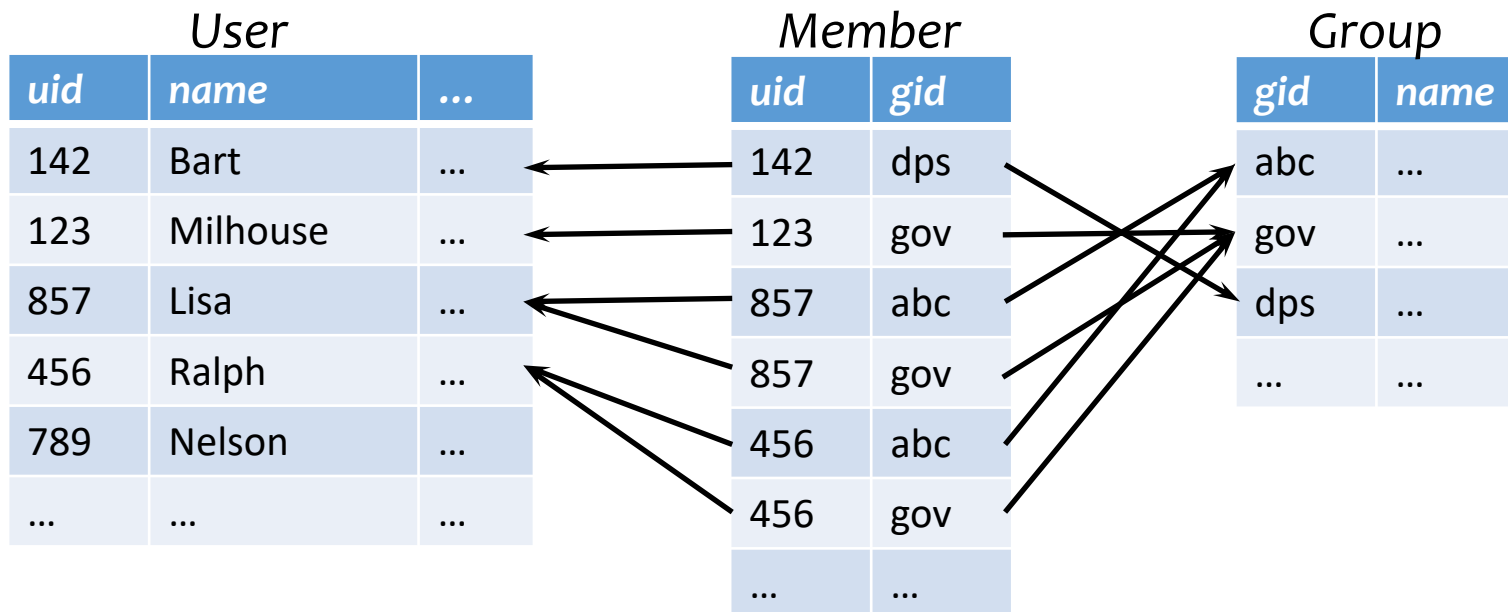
User

| uid | name | … |
|---|---|---|
| 142 | Bart | … |
| 123 | Milhouse | … |
| 857 | Lisa | … |
| 456 | Ralph | … |
| 789 | Nelson | … |
| … | … | … |

Member

| uid | gid |
|---|---|
| 142 | dps |
| 123 | gov |
| 857 | abc |
| 857 | gov |
| 456 | abc |
| 456 | gov |
| … | … |

Group

| gid | name |
|---|---|
| abc | … |
| gov | … |
| dps | … |
| … | … |